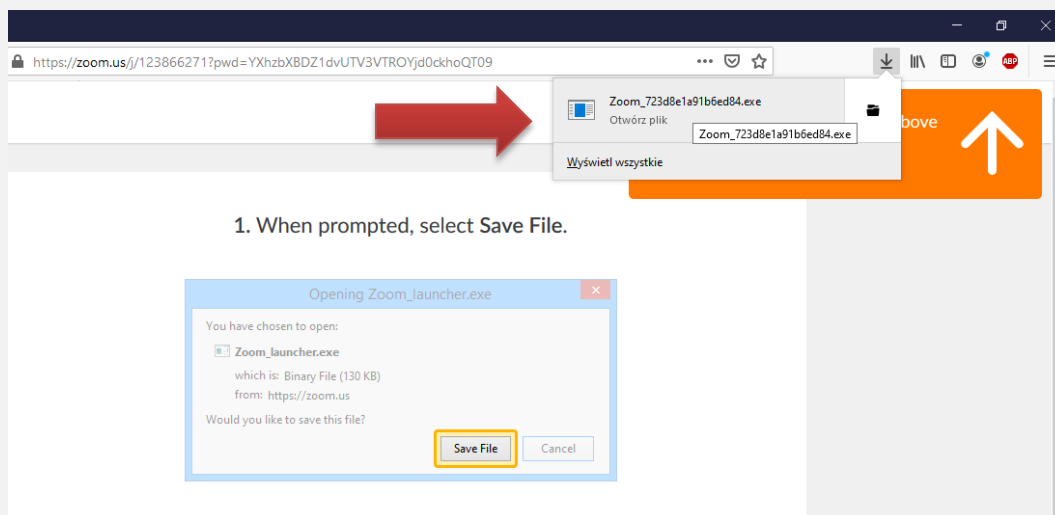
https://zoom.us/j/123866271?pwd=YXhzbXBDZ1dvUTV3VTROYjd0ckhoQT09

ABP

Zoom_723d8e1a91b6ed84.exe
Otwórz plik
Zoom_723d8e1a91b6ed84.exe

Wyświetl wszystkie

bove

1. When prompted, select Save File.

Opening Zoom_launcher.exe

You have chosen to open:

Zoom_launcher.exe

which is: Binary File (130 KB)
from: https://zoom.us

Would you like to save this file?

Save File

Cancel